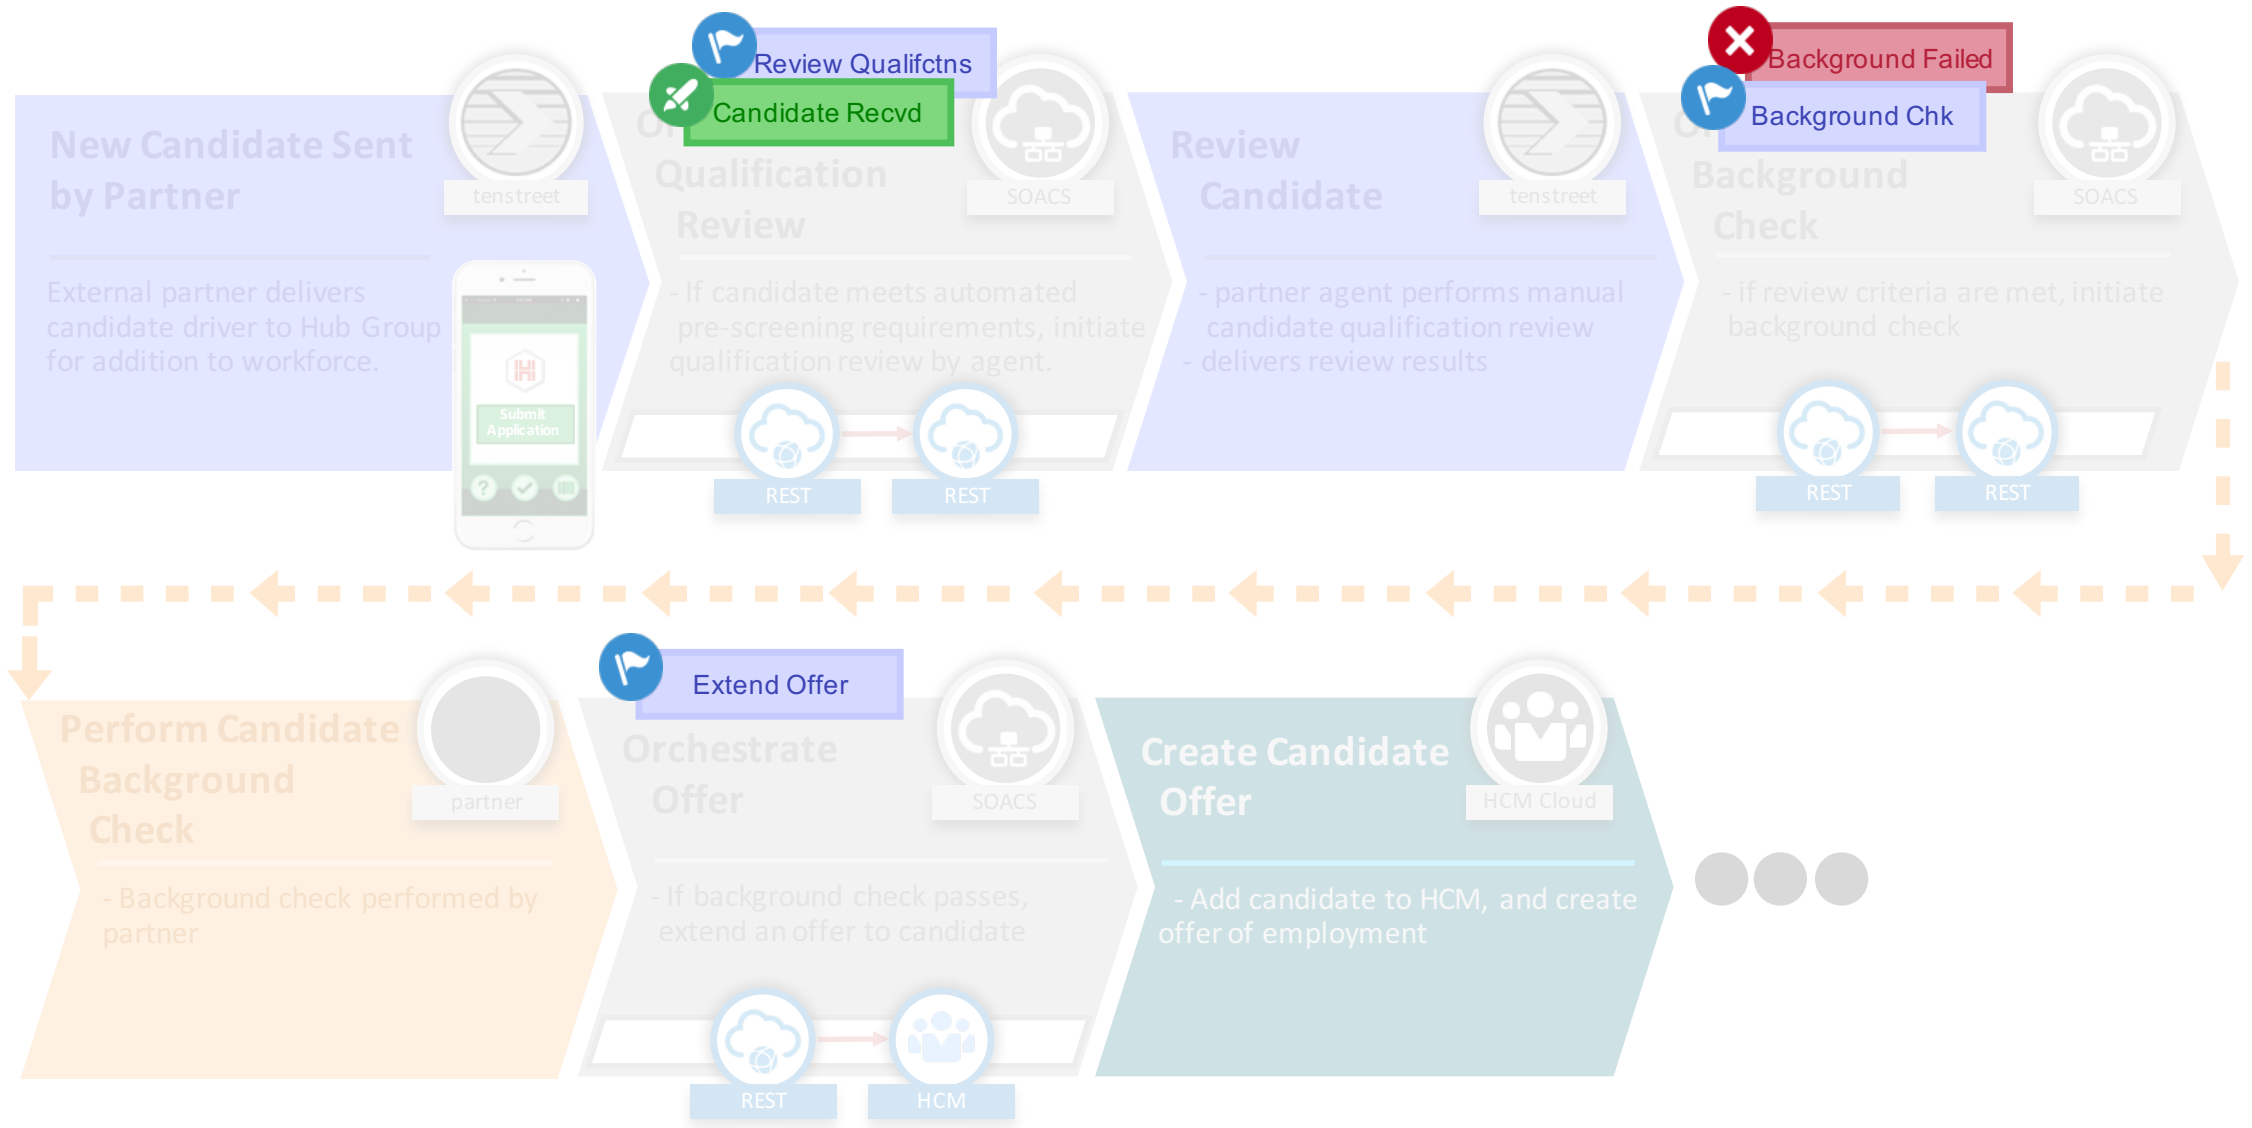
New Candidate Sent by Partner

tenstreet

External partner delivers candidate driver to Hub Group for addition to workforce.

Submit Application

Review Qualifctns

Candidate Recvd

Qualification Review

SOACS

- If candidate meets automated pre-screening requirements, initiate qualification review by agent.

REST

REST

Review Candidate

tenstreet

- partner agent performs manual candidate qualification review
- delivers review results

Background Failed

Background Chk

Background Check

SOACS

- if review criteria are met, initiate background check

REST

REST

Perform Candidate Background Check

partner

- Background check performed by partner

Extend Offer

Orchestrate Offer

SOACS

- If background check passes, extend an offer to candidate

REST

HCM

Create Candidate Offer

HCM Cloud

- Add candidate to HCM, and create offer of employment